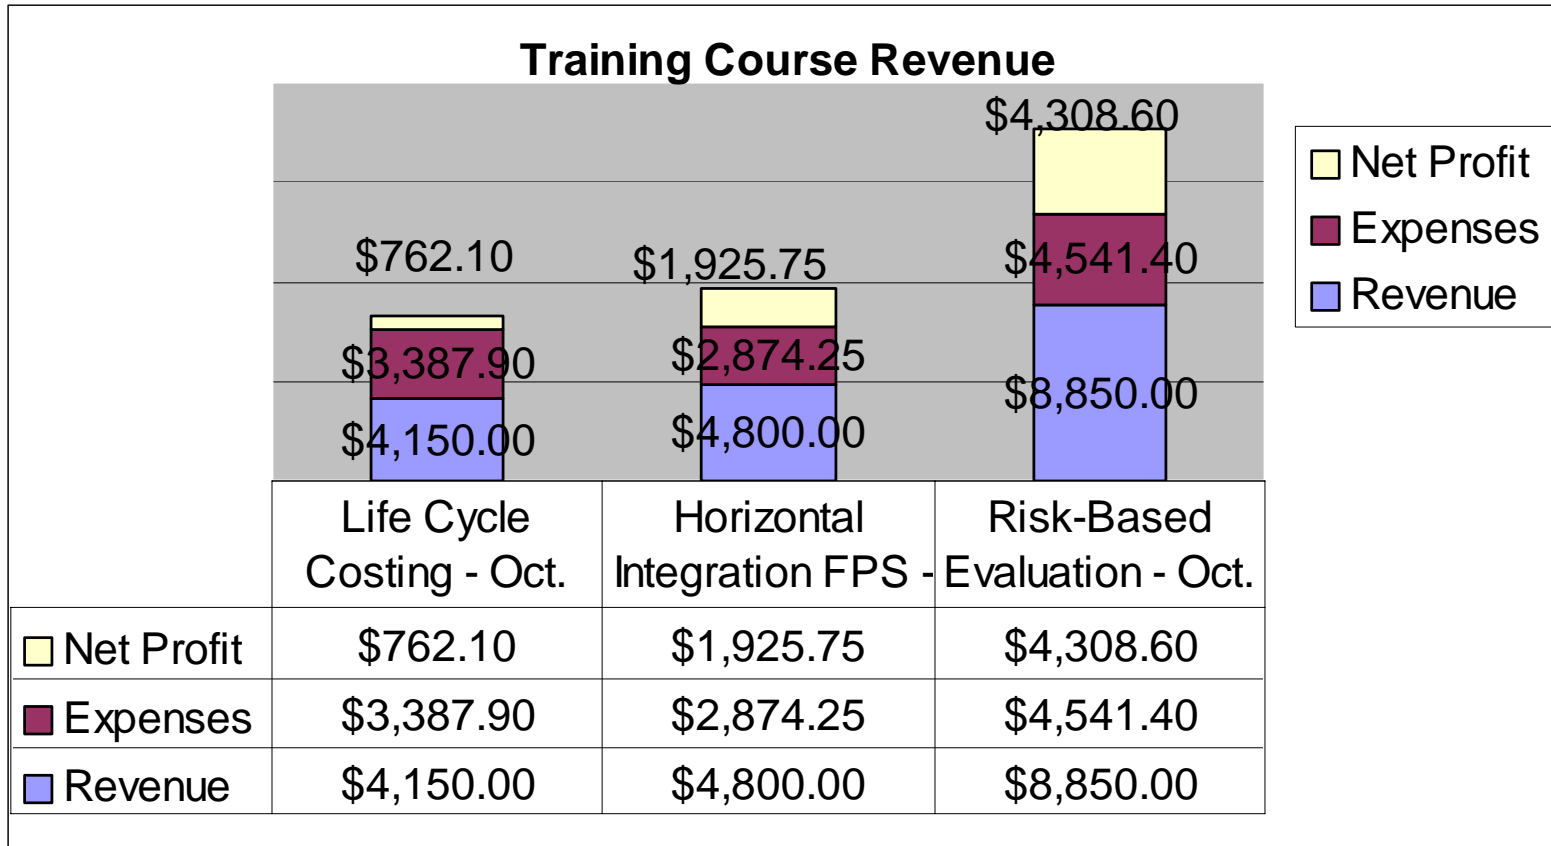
Training Course Revenue

$4,308.60
$762.10
$1,925.75
$4,541.40
$3,387.90
$2,874.25
$8,850.00
$4,150.00
$4,800.00

Net Profit
Expenses
Revenue

| | Life Cycle Costing - Oct. | Horizontal Integration FPS - | Risk-Based Evaluation - Oct. |
|---|---|---|---|
| Net Profit | $762.10 | $1,925.75 | $4,308.60 |
| Expenses | $3,387.90 | $2,874.25 | $4,541.40 |
| Revenue | $4,150.00 | $4,800.00 | $8,850.00 |